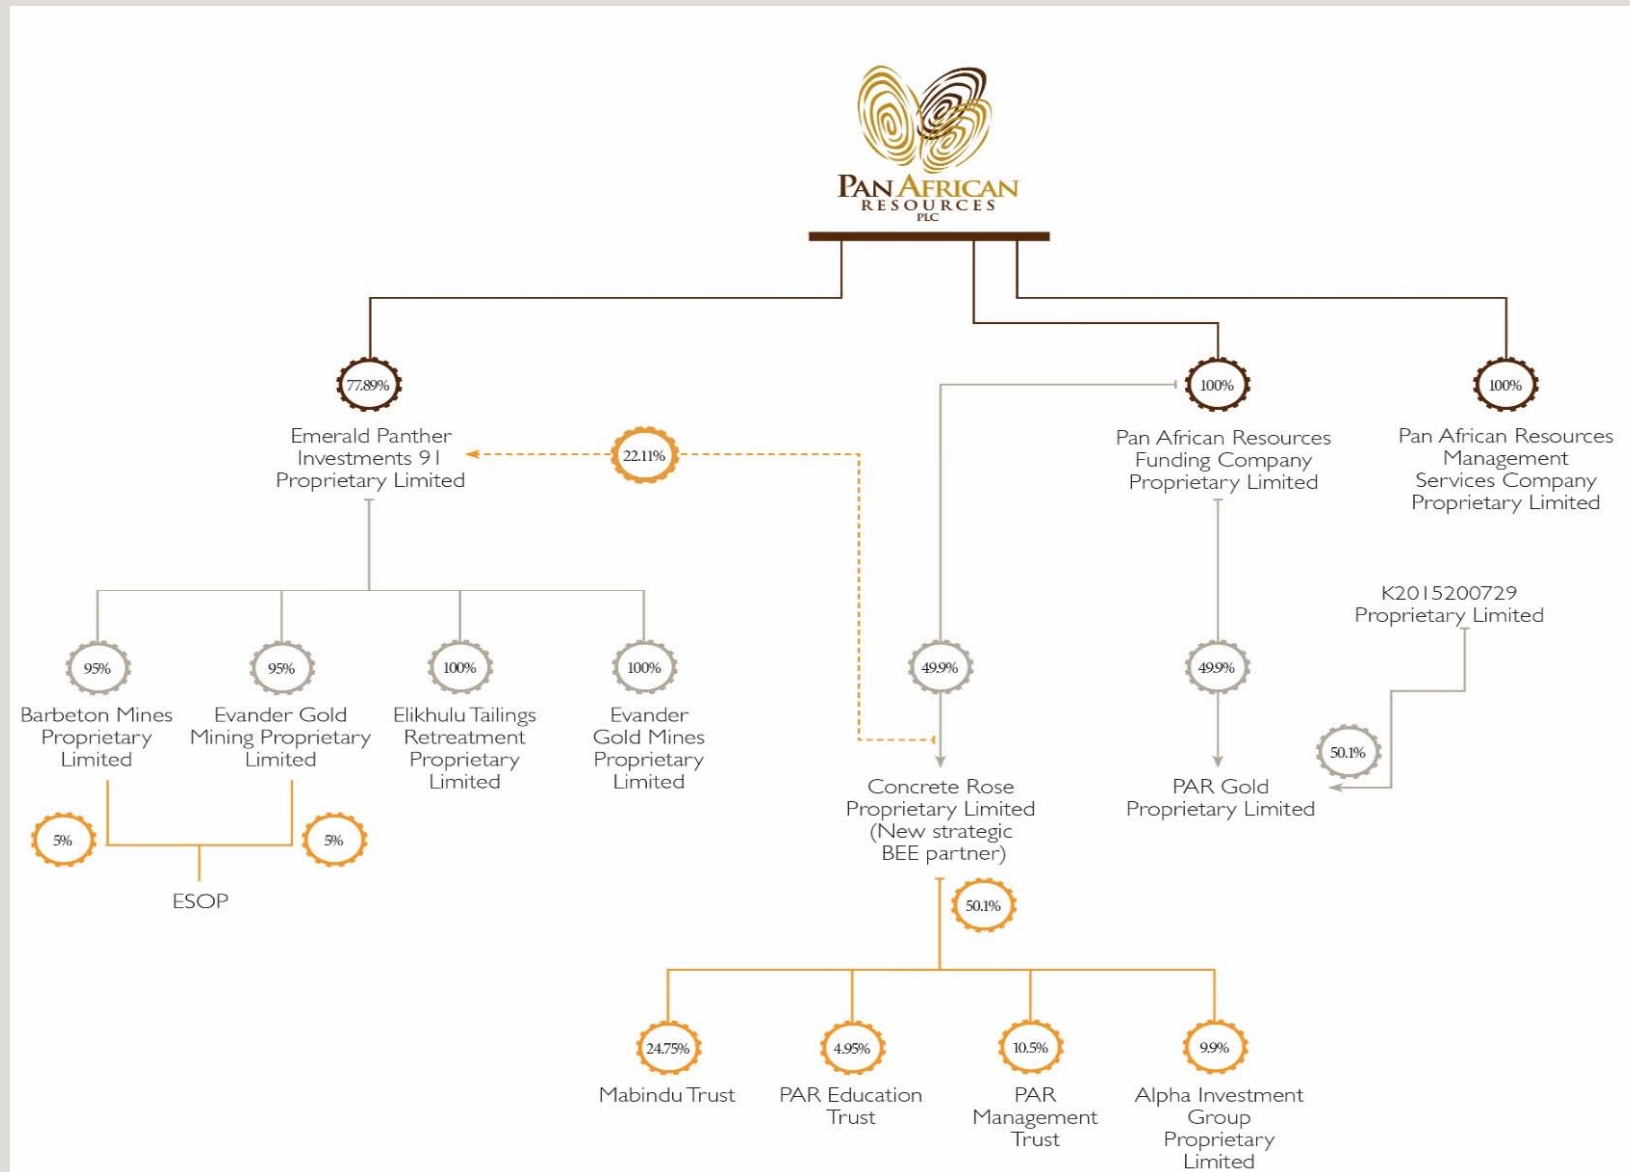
PAN AFRICAN RESOURCES PLC

77.89%
Emerald Panther Investments 91 Proprietary Limited

22.11%

100%
Pan African Resources Funding Company Proprietary Limited

100%
Pan African Resources Management Services Company Proprietary Limited

95%
Barbeton Mines Proprietary Limited

95%
Evander Gold Mining Proprietary Limited

100%
Elikhulu Tailings Retreatment Proprietary Limited

100%
Evander Gold Mines Proprietary Limited

49.9%

49.9%

K2015200729 Proprietary Limited

50.1%

5%

5%

ESOP

Concrete Rose Proprietary Limited (New strategic BEE partner)

PAR Gold Proprietary Limited

50.1%

24.75%
Mabindu Trust

4.95%
PAR Education Trust

10.5%
PAR Management Trust

9.9%
Alpha Investment Group Proprietary Limited